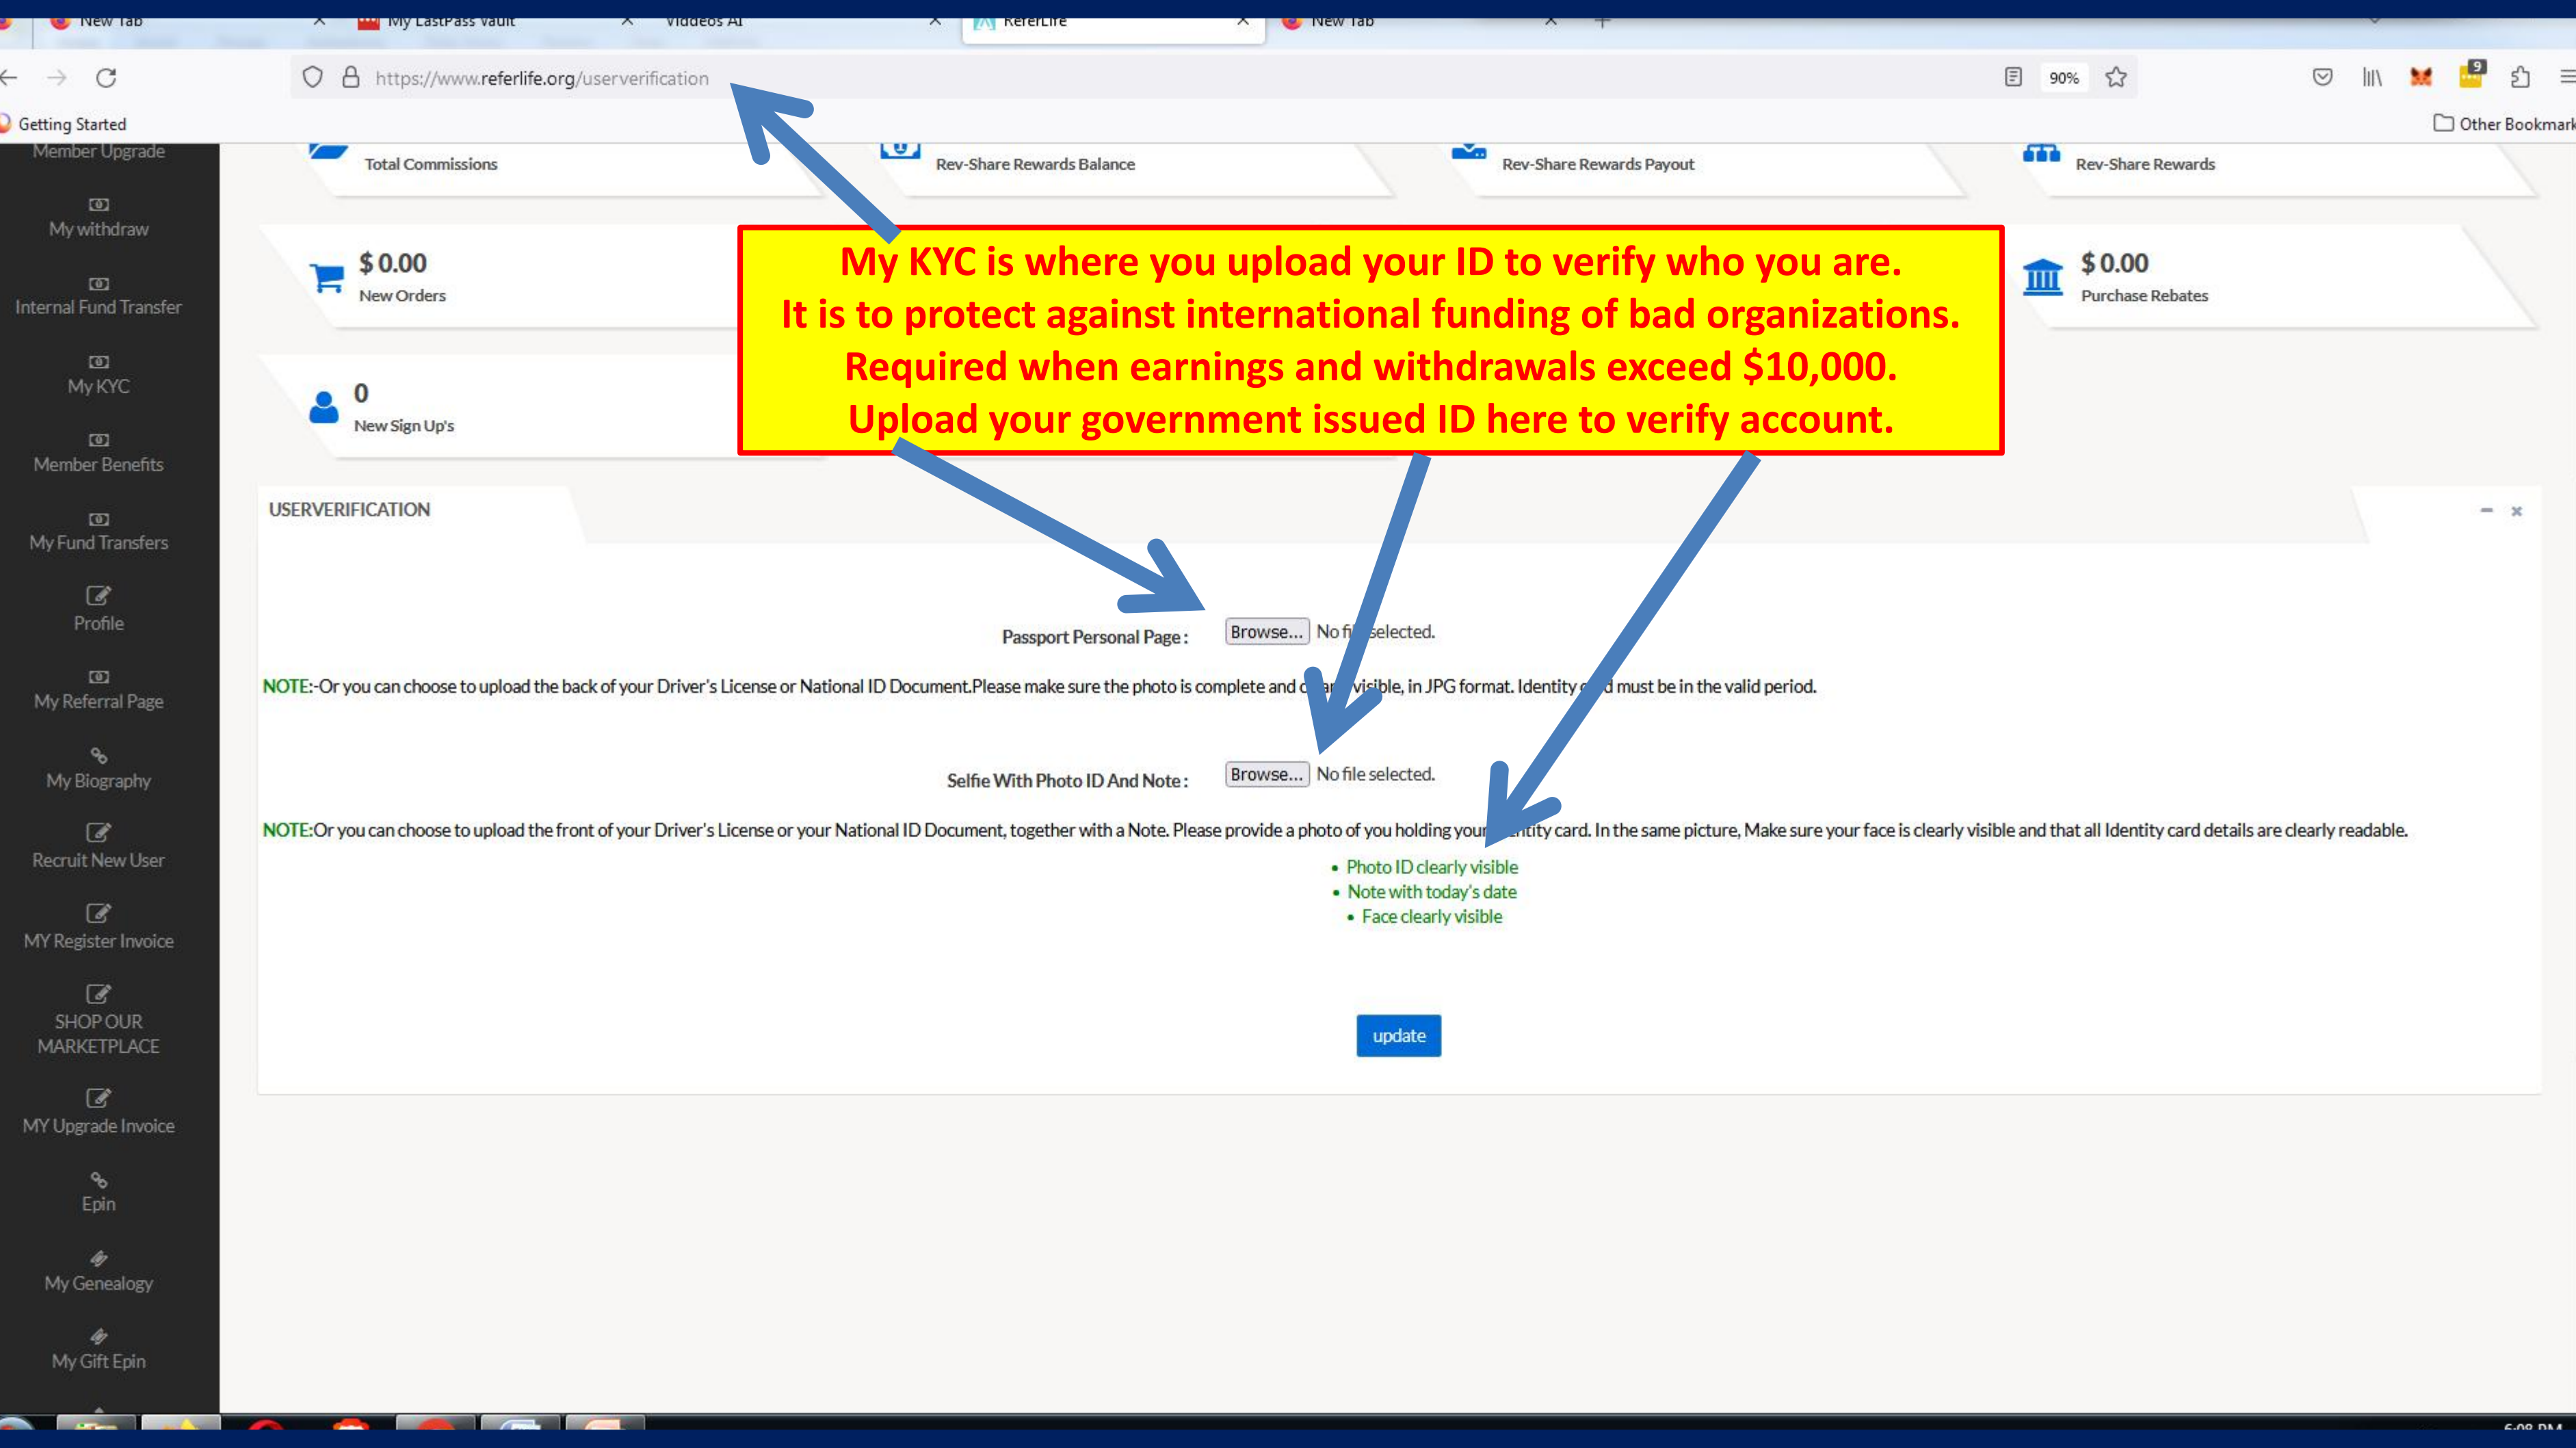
New Tab
My LastPass Vault
Videos AI
ReferLife
New Tab

https://www.referlife.org/userverification
90%

Getting Started
Other Bookmark

Member Upgrade
My withdraw
Internal Fund Transfer
My KYC
Member Benefits
My Fund Transfers
Profile
My Referral Page
My Biography
Recruit New User
MY Register Invoice
SHOP OUR MARKETPLACE
MY Upgrade Invoice
Epin
My Genealogy
My Gift Epin

Total Commissions
Rev-Share Rewards Balance
Rev-Share Rewards Payout
Rev-Share Rewards

$ 0.00
New Orders

$ 0.00
Purchase Rebates

0
New Sign Up's

My KYC is where you upload your ID to verify who you are.
It is to protect against international funding of bad organizations.
Required when earnings and withdrawals exceed $10,000.
Upload your government issued ID here to verify account.

USERVERIFICATION

Passport Personal Page : Browse... No fi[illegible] selected.

NOTE:-Or you can choose to upload the back of your Driver's License or National ID Document.Please make sure the photo is complete and c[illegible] visible, in JPG format. Identity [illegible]d must be in the valid period.

Selfie With Photo ID And Note : Browse... No file selected.

NOTE:Or you can choose to upload the front of your Driver's License or your National ID Document, together with a Note. Please provide a photo of you holding your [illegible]ntity card. In the same picture, Make sure your face is clearly visible and that all Identity card details are clearly readable.

• Photo ID clearly visible
• Note with today's date
• Face clearly visible

update